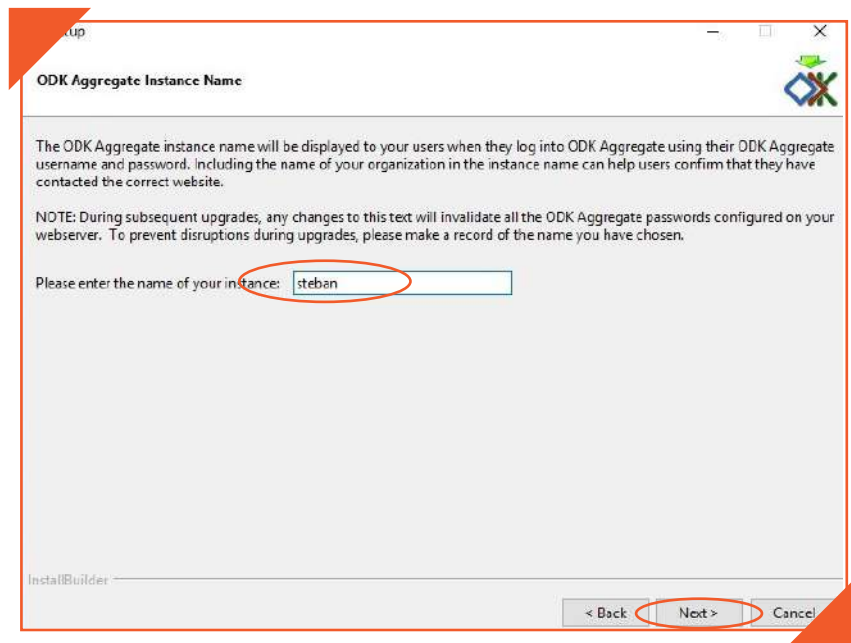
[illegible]tup

ODK Aggregate Instance Name

The ODK Aggregate instance name will be displayed to your users when they log into ODK Aggregate using their ODK Aggregate username and password. Including the name of your organization in the instance name can help users confirm that they have contacted the correct website.

NOTE: During subsequent upgrades, any changes to this text will invalidate all the ODK Aggregate passwords configured on your webserver. To prevent disruptions during upgrades, please make a record of the name you have chosen.

Please enter the name of your instance: steban

InstallBuilder

< Back
Next >
Cancel